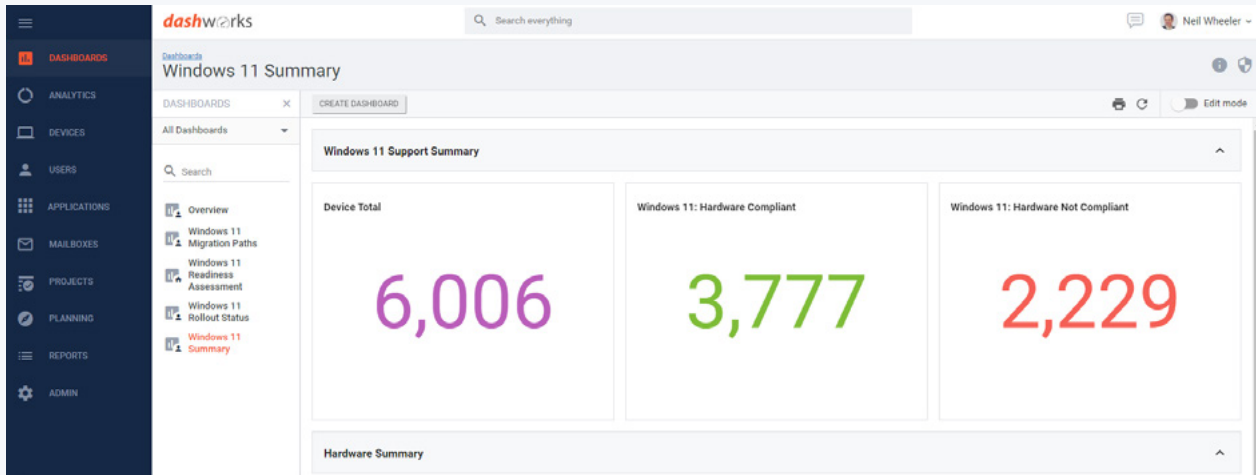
dashworks

Search everything

Neil Wheeler

DASHBOARDS
ANALYTICS
DEVICES
USERS
APPLICATIONS
MAILBOXES
PROJECTS
PLANNING
REPORTS
ADMIN

Dashboards
Windows 11 Summary

DASHBOARDS ×

All Dashboards

Search

Overview
Windows 11 Migration Paths
Windows 11 Readiness Assessment
Windows 11 Rollout Status
Windows 11 Summary

CREATE DASHBOARD

Edit mode

Windows 11 Support Summary

Device Total
6,006

Windows 11: Hardware Compliant
3,777

Windows 11: Hardware Not Compliant
2,229

Hardware Summary